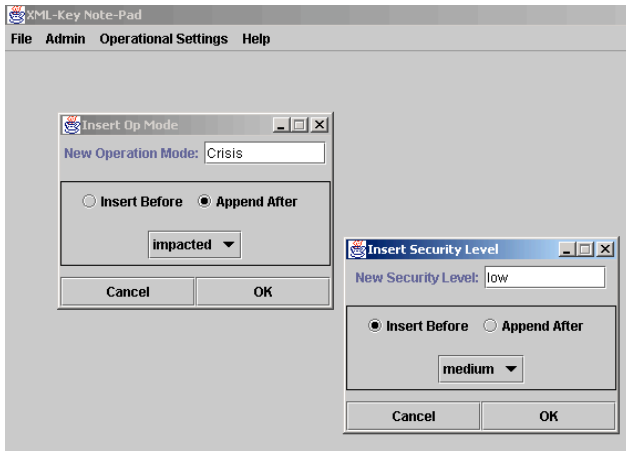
XML-Key Note-Pad

File Admin Operational Settings Help

Insert Op Mode

New Operation Mode: Crisis

Insert Before Append After

impacted

Cancel OK

Insert Security Level

New Security Level: low

Insert Before Append After

medium

Cancel OK